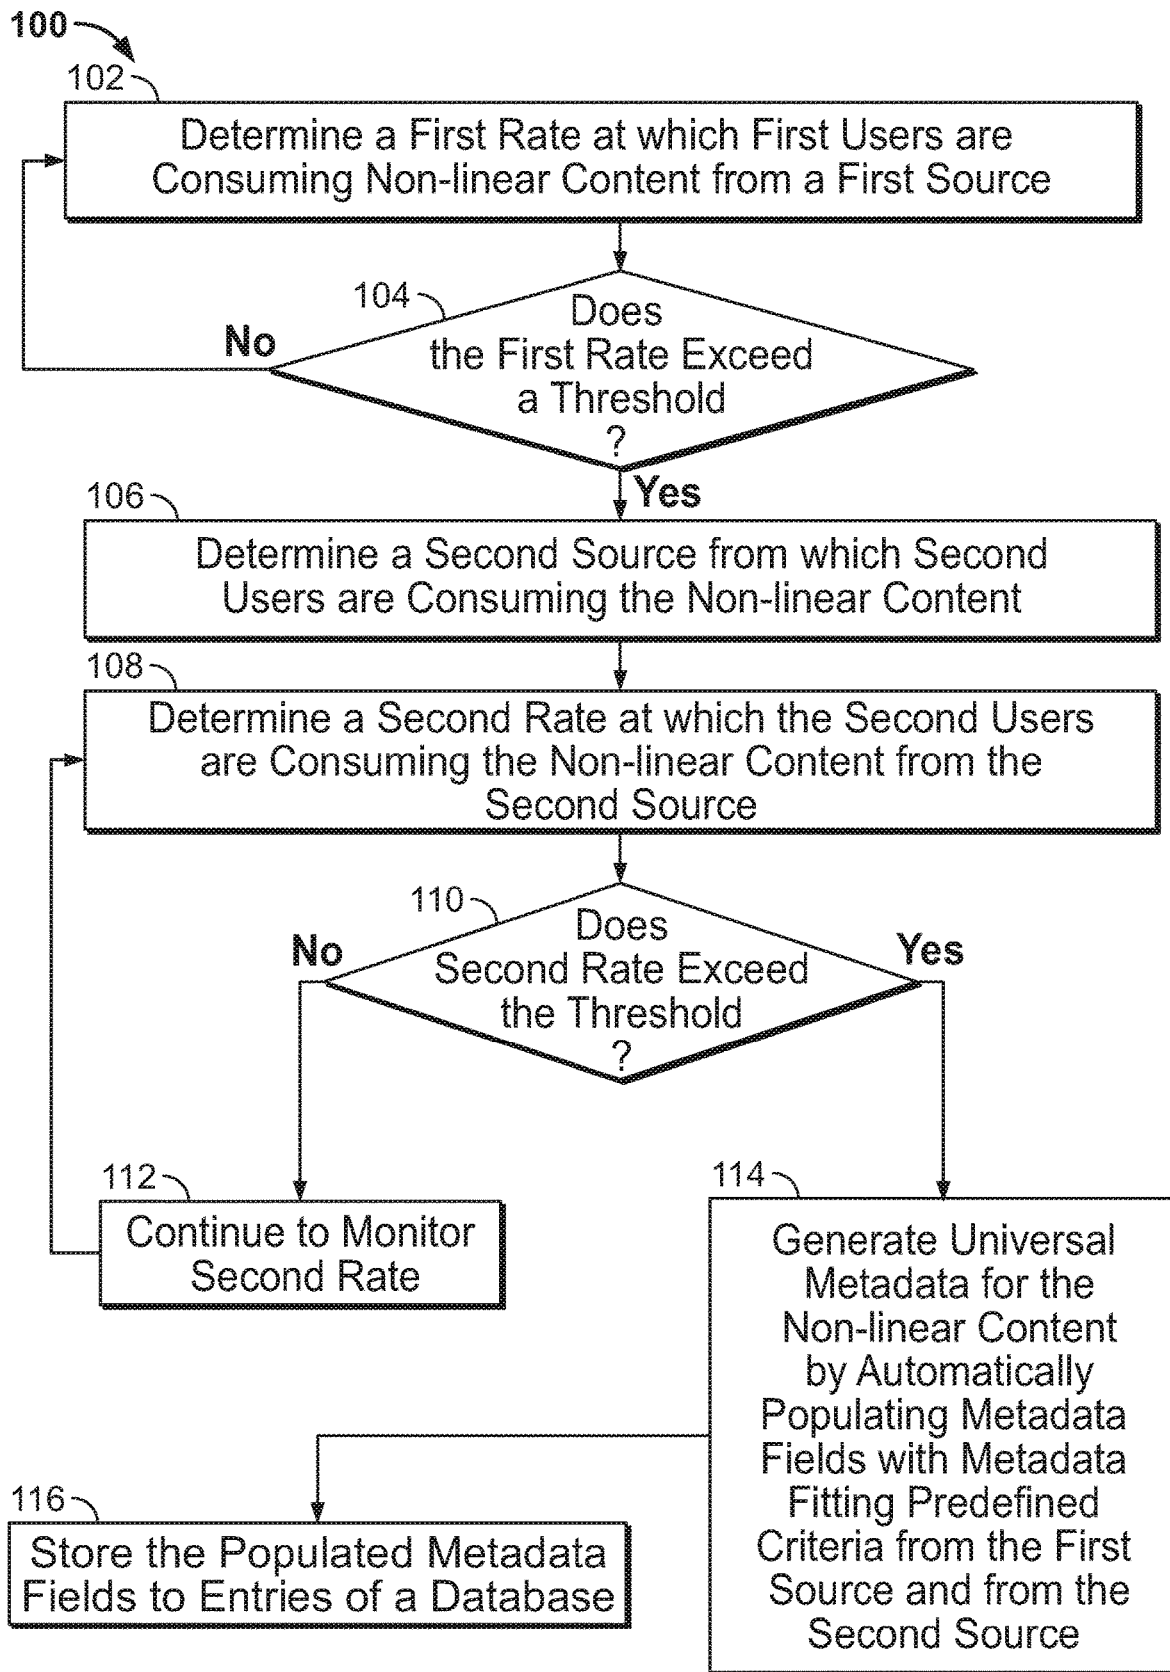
100

102

Determine a First Rate at which First Users are Consuming Non-linear Content from a First Source

104

Does the First Rate Exceed a Threshold ?

No

Yes

106

Determine a Second Source from which Second Users are Consuming the Non-linear Content

108

Determine a Second Rate at which the Second Users are Consuming the Non-linear Content from the Second Source

110

Does Second Rate Exceed the Threshold ?

No

Yes

112

Continue to Monitor Second Rate

114

Generate Universal Metadata for the Non-linear Content by Automatically Populating Metadata Fields with Metadata Fitting Predefined Criteria from the First Source and from the Second Source

116

Store the Populated Metadata Fields to Entries of a Database